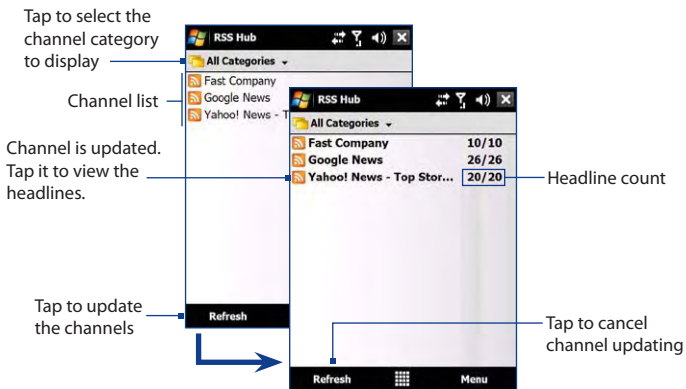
Tap to select the channel category to display

RSS Hub

All Categories

Channel list

Fast Company
Google News
Yahoo! News - T

Channel is updated. Tap it to view the headlines.

RSS Hub

All Categories

| Fast Company | 10/10 |
|---|---|
| Google News | 26/26 |
| Yahoo! News - Top Stor... | 20/20 |

Headline count

Tap to update the channels

Refresh

Tap to cancel channel updating

Refresh

Menu